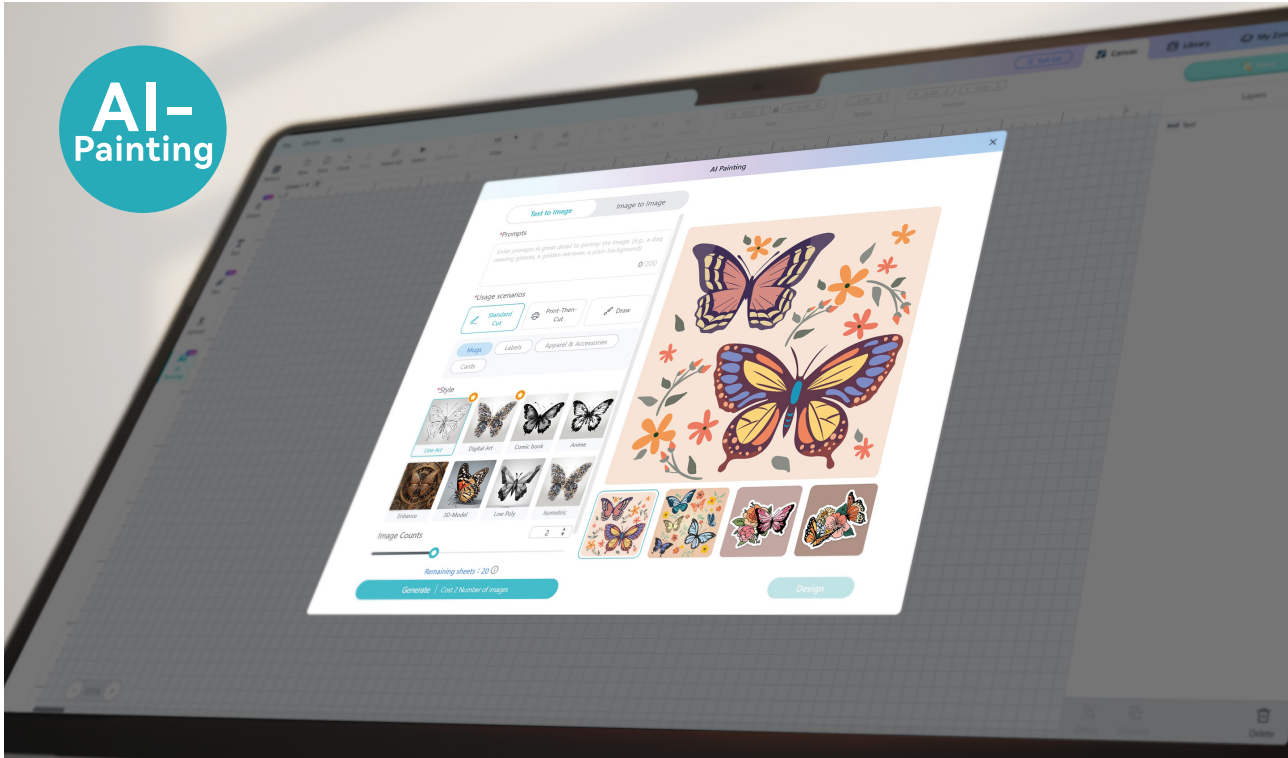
AI-Painting

Canvas
Library
My Zone
Layers
Delete

AI Painting

Text to Image
Image to Image

*Prompts
Enter prompts in great detail to portray the image (e.g., a dog wearing glasses, a golden retriever, a plain background)
0/200

*Usage scenarios
Standard Cut
Print-Then-Cut
Draw

Mugs
Labels
Apparel & Accessories
Cards

*Style
Line Art
Digital Art
Comic book
Anime
Enhance
3D-Model
Low Poly
Isometric

Image Counts
2

Remaining sheets : 20

Generate | Cost 2 Number of images

Design